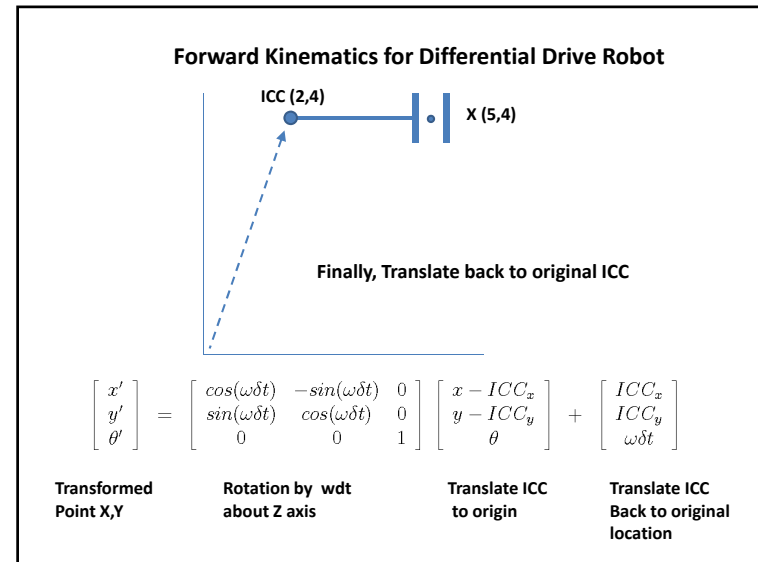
Forward Kinematics for Differential Drive Robot

ICC (2,4)

X (5,4)

Finally, Translate back to original ICC

$\begin{bmatrix} x' \\ y' \\ \theta' \end{bmatrix} = \begin{bmatrix} cos(\omega\delta t) & -sin(\omega\delta t) & 0 \\ sin(\omega\delta t) & cos(\omega\delta t) & 0 \\ 0 & 0 & 1 \end{bmatrix} \begin{bmatrix} x - ICC_x \\ y - ICC_y \\ \theta \end{bmatrix} + \begin{bmatrix} ICC_x \\ ICC_y \\ \omega\delta t \end{bmatrix}$

Transformed Point X,Y

Rotation by wdt about Z axis

Translate ICC to origin

Translate ICC Back to original location